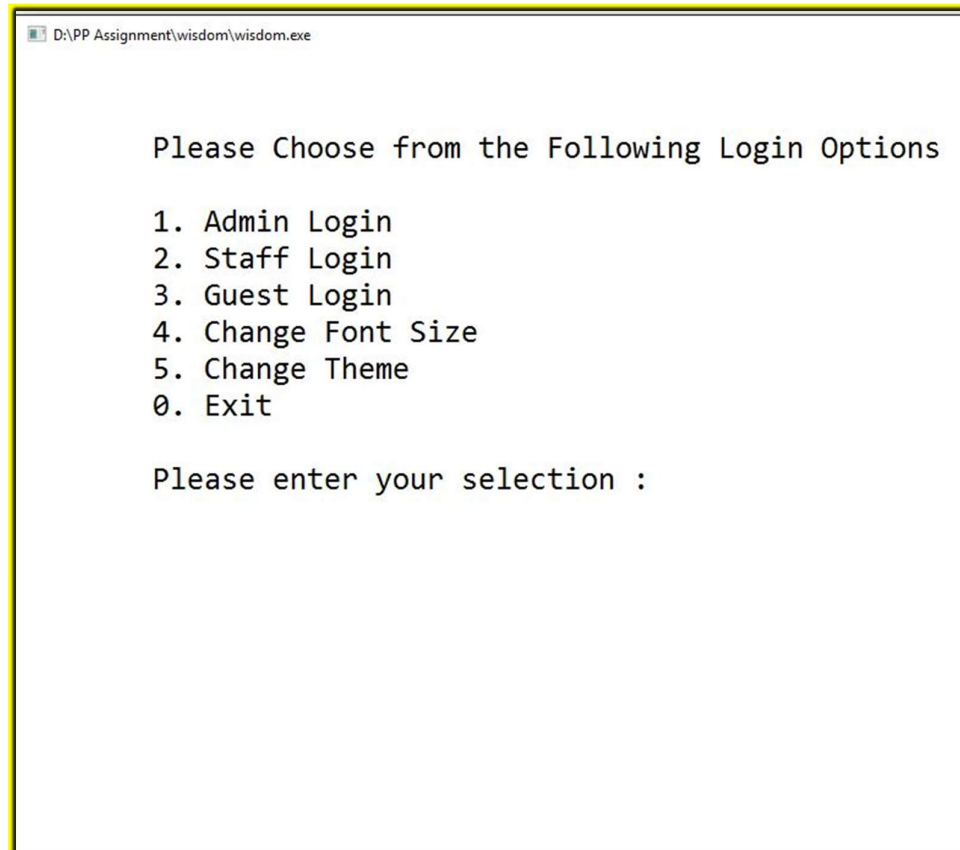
D:\PP Assignment\wisdom\wisdom.exe

Please Choose from the Following Login Options

1. Admin Login
2. Staff Login
3. Guest Login
4. Change Font Size
5. Change Theme
0. Exit

Please enter your selection :